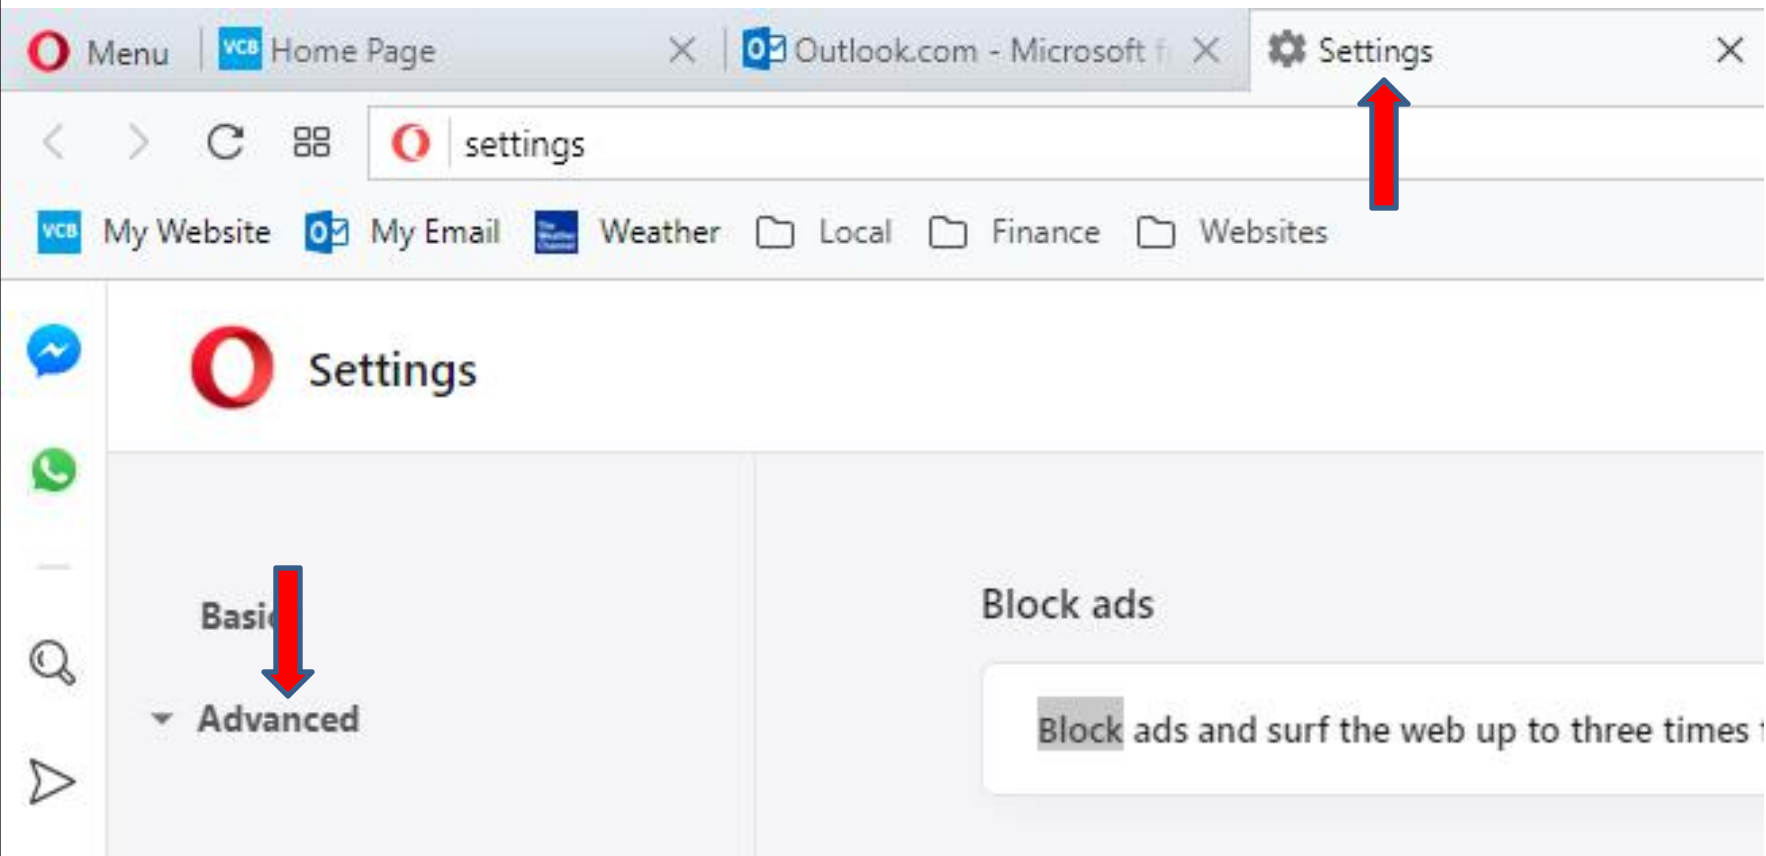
Menu
VCB Home Page
Outlook.com - Microsoft f
Settings

settings

VCB My Website
My Email
Weather
Local
Finance
Websites

Settings

Basi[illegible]

Advanced

Block ads

Block ads and surf the web up to three times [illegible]